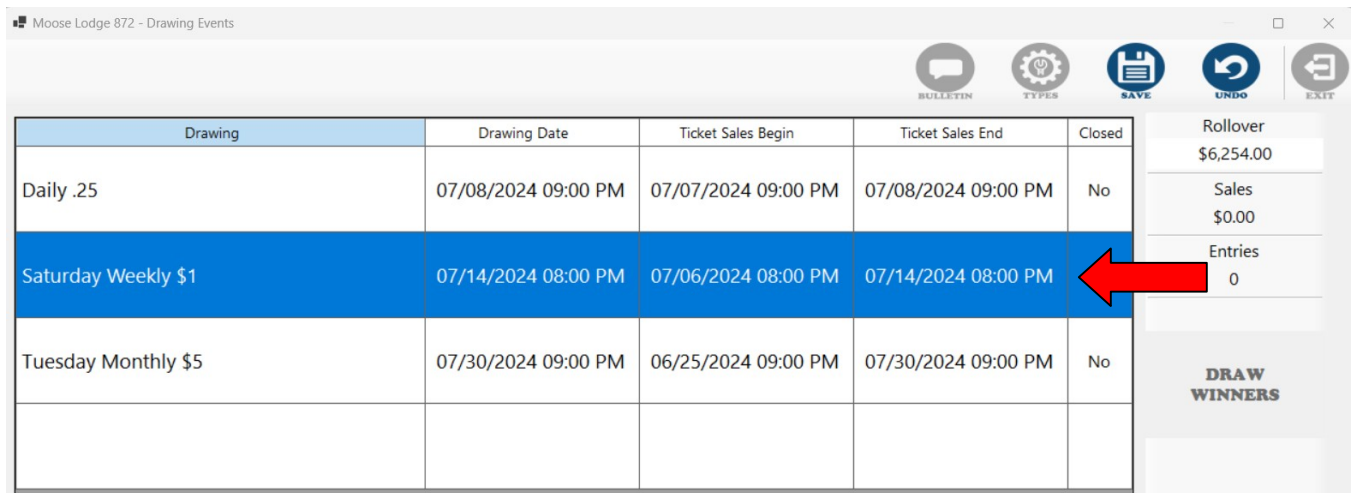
Moose Lodge 872 - Drawing Events

BULLETIN TYPES SAVE UNDO EXIT

| Drawing | Drawing Date | Ticket Sales Begin | Ticket Sales End | Closed |
|---|---|---|---|---|
| Daily .25 | 07/08/2024 09:00 PM | 07/07/2024 09:00 PM | 07/08/2024 09:00 PM | No |
| Saturday Weekly $1 | 07/14/2024 08:00 PM | 07/06/2024 08:00 PM | 07/14/2024 08:00 PM | |
| Tuesday Monthly $5 | 07/30/2024 09:00 PM | 06/25/2024 09:00 PM | 07/30/2024 09:00 PM | No |
| | | | | |

Rollover
$6,254.00
Sales
$0.00
Entries
0

DRAW WINNERS